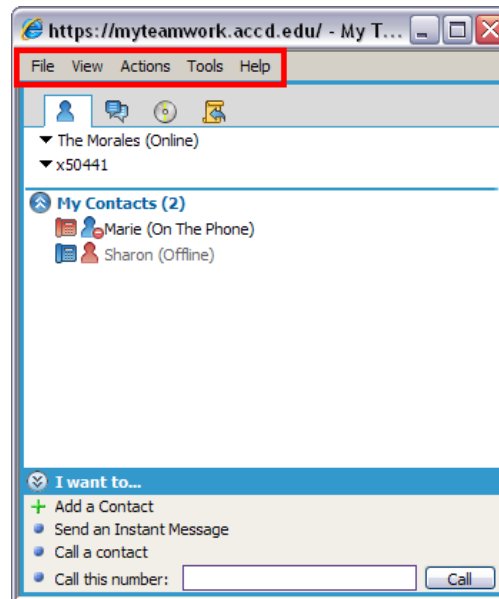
https://myteamwork.accd.edu/ - My T...

File View Actions Tools Help

The Morales (Online)
x50441

My Contacts (2)
Marie (On The Phone)
Sharon (Offline)

I want to...
+ Add a Contact
Send an Instant Message
Call a contact
Call this number: Call